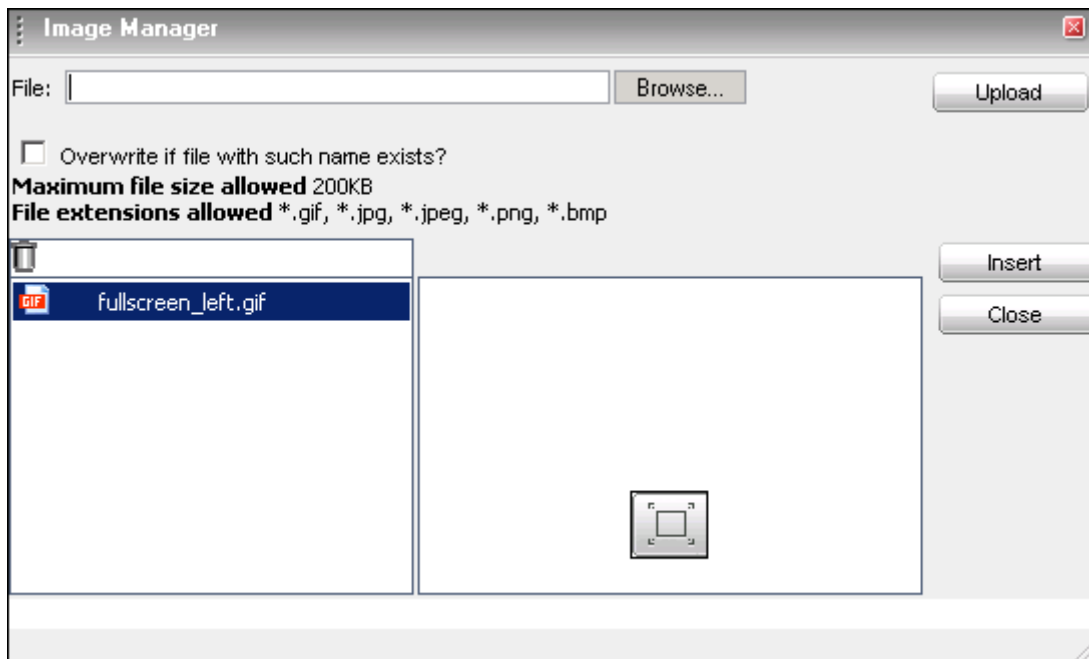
Image Manager

File: Browse... Upload

Overwrite if file with such name exists?

**Maximum file size allowed** 200KB

**File extensions allowed** *.gif, *.jpg, *.jpeg, *.png, *.bmp

Insert

Close

GIF fullscreen_left.gif